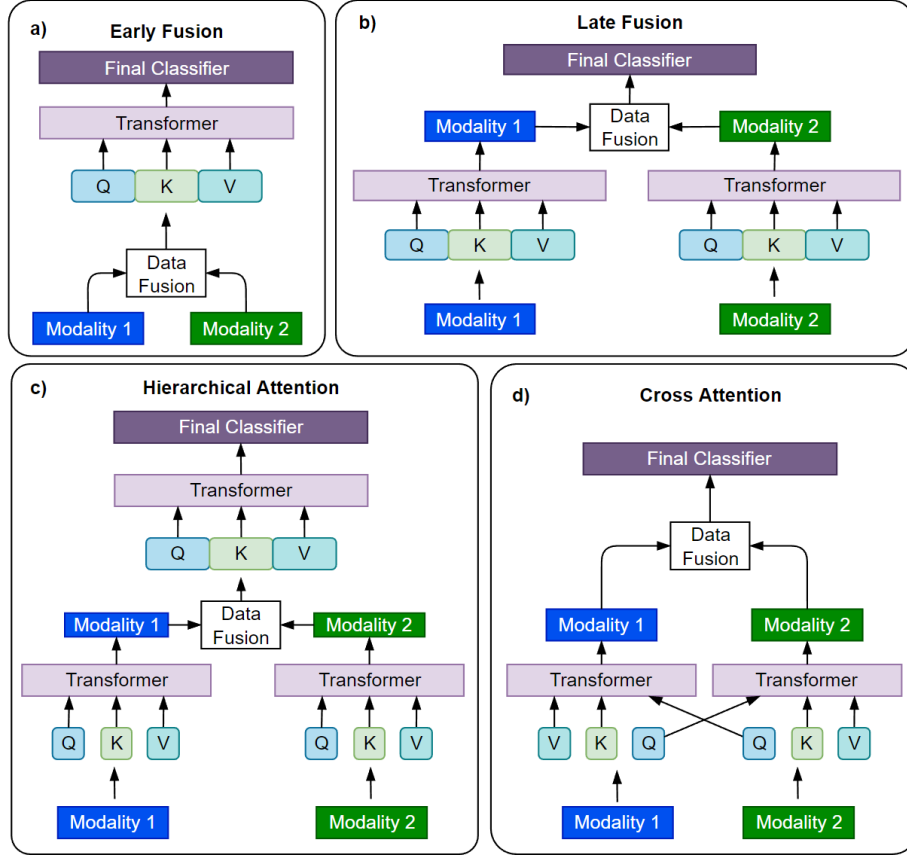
a)
Early Fusion

Final Classifier

Transformer

Q K V

Data Fusion

Modality 1 Modality 2

b)
Late Fusion

Final Classifier

Modality 1 Data Fusion Modality 2

Transformer Transformer

Q K V Q K V

Modality 1 Modality 2

c)
Hierarchical Attention

Final Classifier

Transformer

Q K V

Modality 1 Data Fusion Modality 2

Transformer Transformer

Q K V Q K V

Modality 1 Modality 2

d)
Cross Attention

Final Classifier

Data Fusion

Modality 1 Modality 2

Transformer Transformer

V K Q Q K V

Modality 1 Modality 2